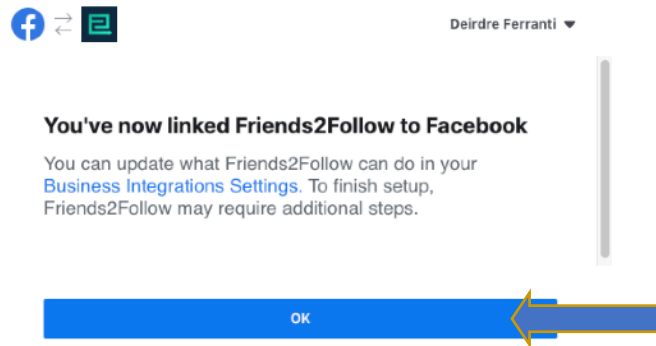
Deirdre Ferranti

You've now linked Friends2Follow to Facebook

You can update what Friends2Follow can do in your Business Integrations Settings. To finish setup, Friends2Follow may require additional steps.

OK